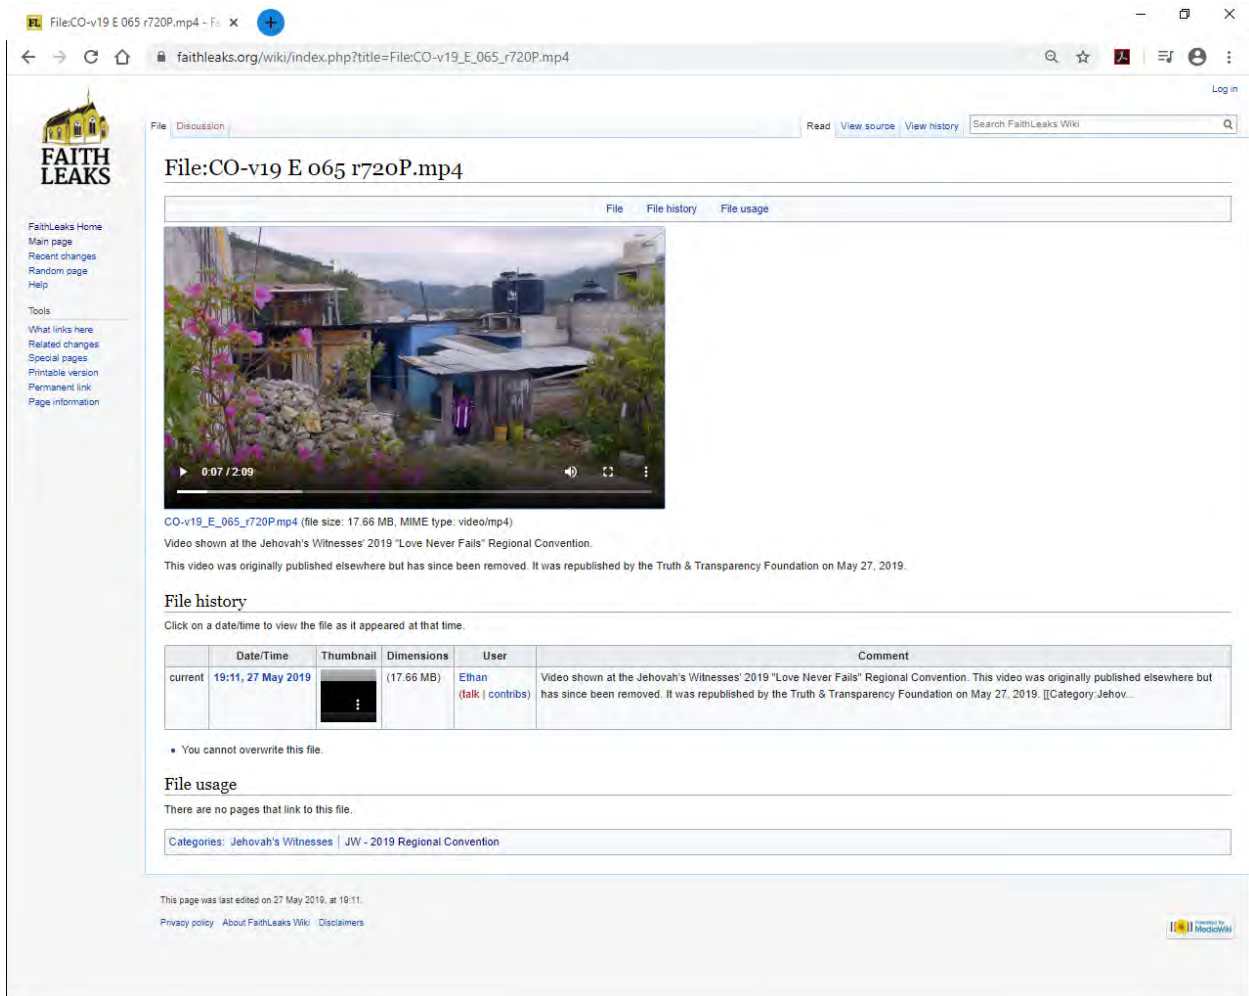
File:CO-v19 E 065 r720P.mp4 - Fa ×

faithleaks.org/wiki/index.php?title=File:CO-v19_E_065_r720P.mp4

Log in

FAITH LEAKS

File Discussion

Read View source View history Search FaithLeaks Wiki

File:CO-v19 E 065 r720P.mp4

FaithLeaks Home
Main page
Recent changes
Random page
Help

Tools
What links here
Related changes
Special pages
Printable version
Permanent link
Page information

File File history File usage

0:07 / 2:09

CO-v19_E_065_r720P.mp4 (file size: 17.66 MB, MIME type: video/mp4)

Video shown at the Jehovah's Witnesses' 2019 "Love Never Fails" Regional Convention.

This video was originally published elsewhere but has since been removed. It was republished by the Truth & Transparency Foundation on May 27, 2019.

File history

Click on a date/time to view the file as it appeared at that time.

| | Date/Time | Thumbnail | Dimensions | User | Comment |
|---|---|---|---|---|---|
| current | 19:11, 27 May 2019 | | (17.66 MB) | Ethan (talk \| contribs) | Video shown at the Jehovah's Witnesses' 2019 "Love Never Fails" Regional Convention. This video was originally published elsewhere but has since been removed. It was republished by the Truth & Transparency Foundation on May 27, 2019. [[Category:Jehov... |

• You cannot overwrite this file.

File usage

There are no pages that link to this file.

Categories: Jehovah's Witnesses | JW - 2019 Regional Convention

This page was last edited on 27 May 2019, at 19:11.

Privacy policy About FaithLeaks Wiki Disclaimers

Powered by MediaWiki